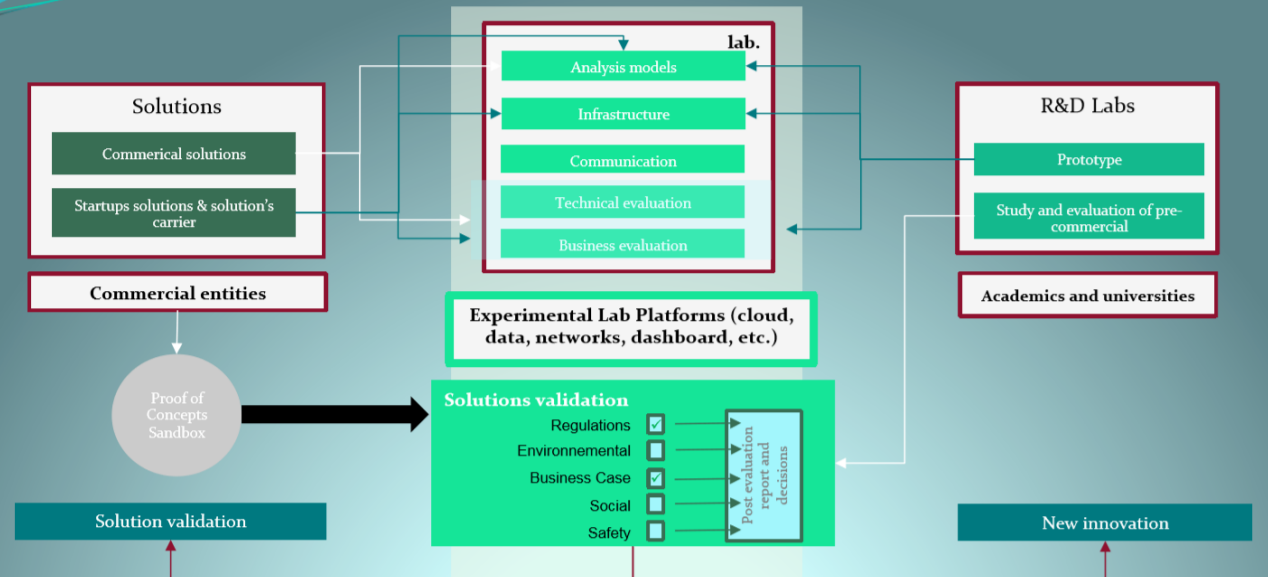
lab.

Analysis models

Infrastructure

Communication

Technical evaluation

Business evaluation

Solutions

Commerical solutions

Startups solutions & solution's carrier

Commercial entities

R&D Labs

Prototype

Study and evaluation of pre-commercial

Academics and universities

Experimental Lab Platforms (cloud, data, networks, dashboard, etc.)

Proof of Concepts Sandbox

Solutions validation

Regulations

Environmental

Business Case

Social

Safety

Post evaluation report and decisions

Solution validation

New innovation